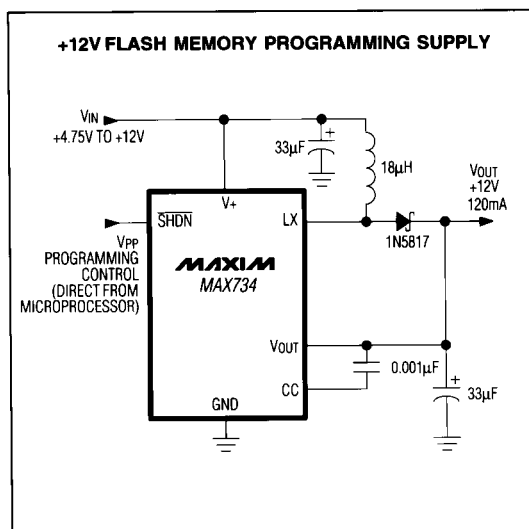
+12V FLASH MEMORY PROGRAMMING SUPPLY

$V_{IN}$
+4.75V TO +12V

33µF

18µH

$V_{OUT}$
+12V
120mA

$\overline{SHDN}$

V+

LX

1N5817

$V_{PP}$
PROGRAMMING
CONTROL
(DIRECT FROM
MICROPROCESSOR)

MAXIM
MAX734

$V_{OUT}$

0.001µF

CC

33µF

GND